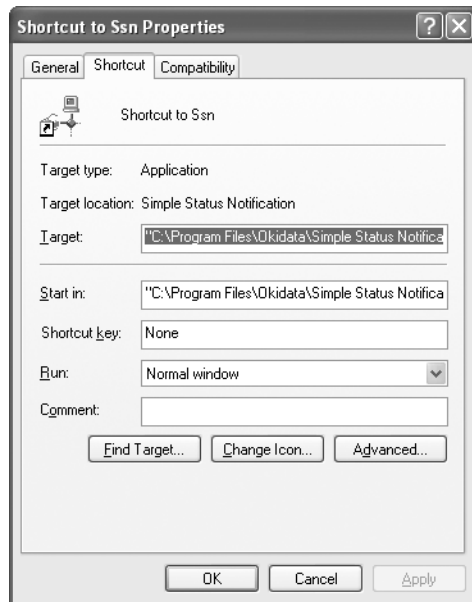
Shortcut to Ssn Properties

General | Shortcut | Compatibility

Shortcut to Ssn

Target type: Application

Target location: Simple Status Notification

Target: "C:\Program Files\Okidata\Simple Status Notifica

Start in: "C:\Program Files\Okidata\Simple Status Notifica

Shortcut key: None

Run: Normal window

Comment:

Find Target... | Change Icon... | Advanced...

OK | Cancel | Apply